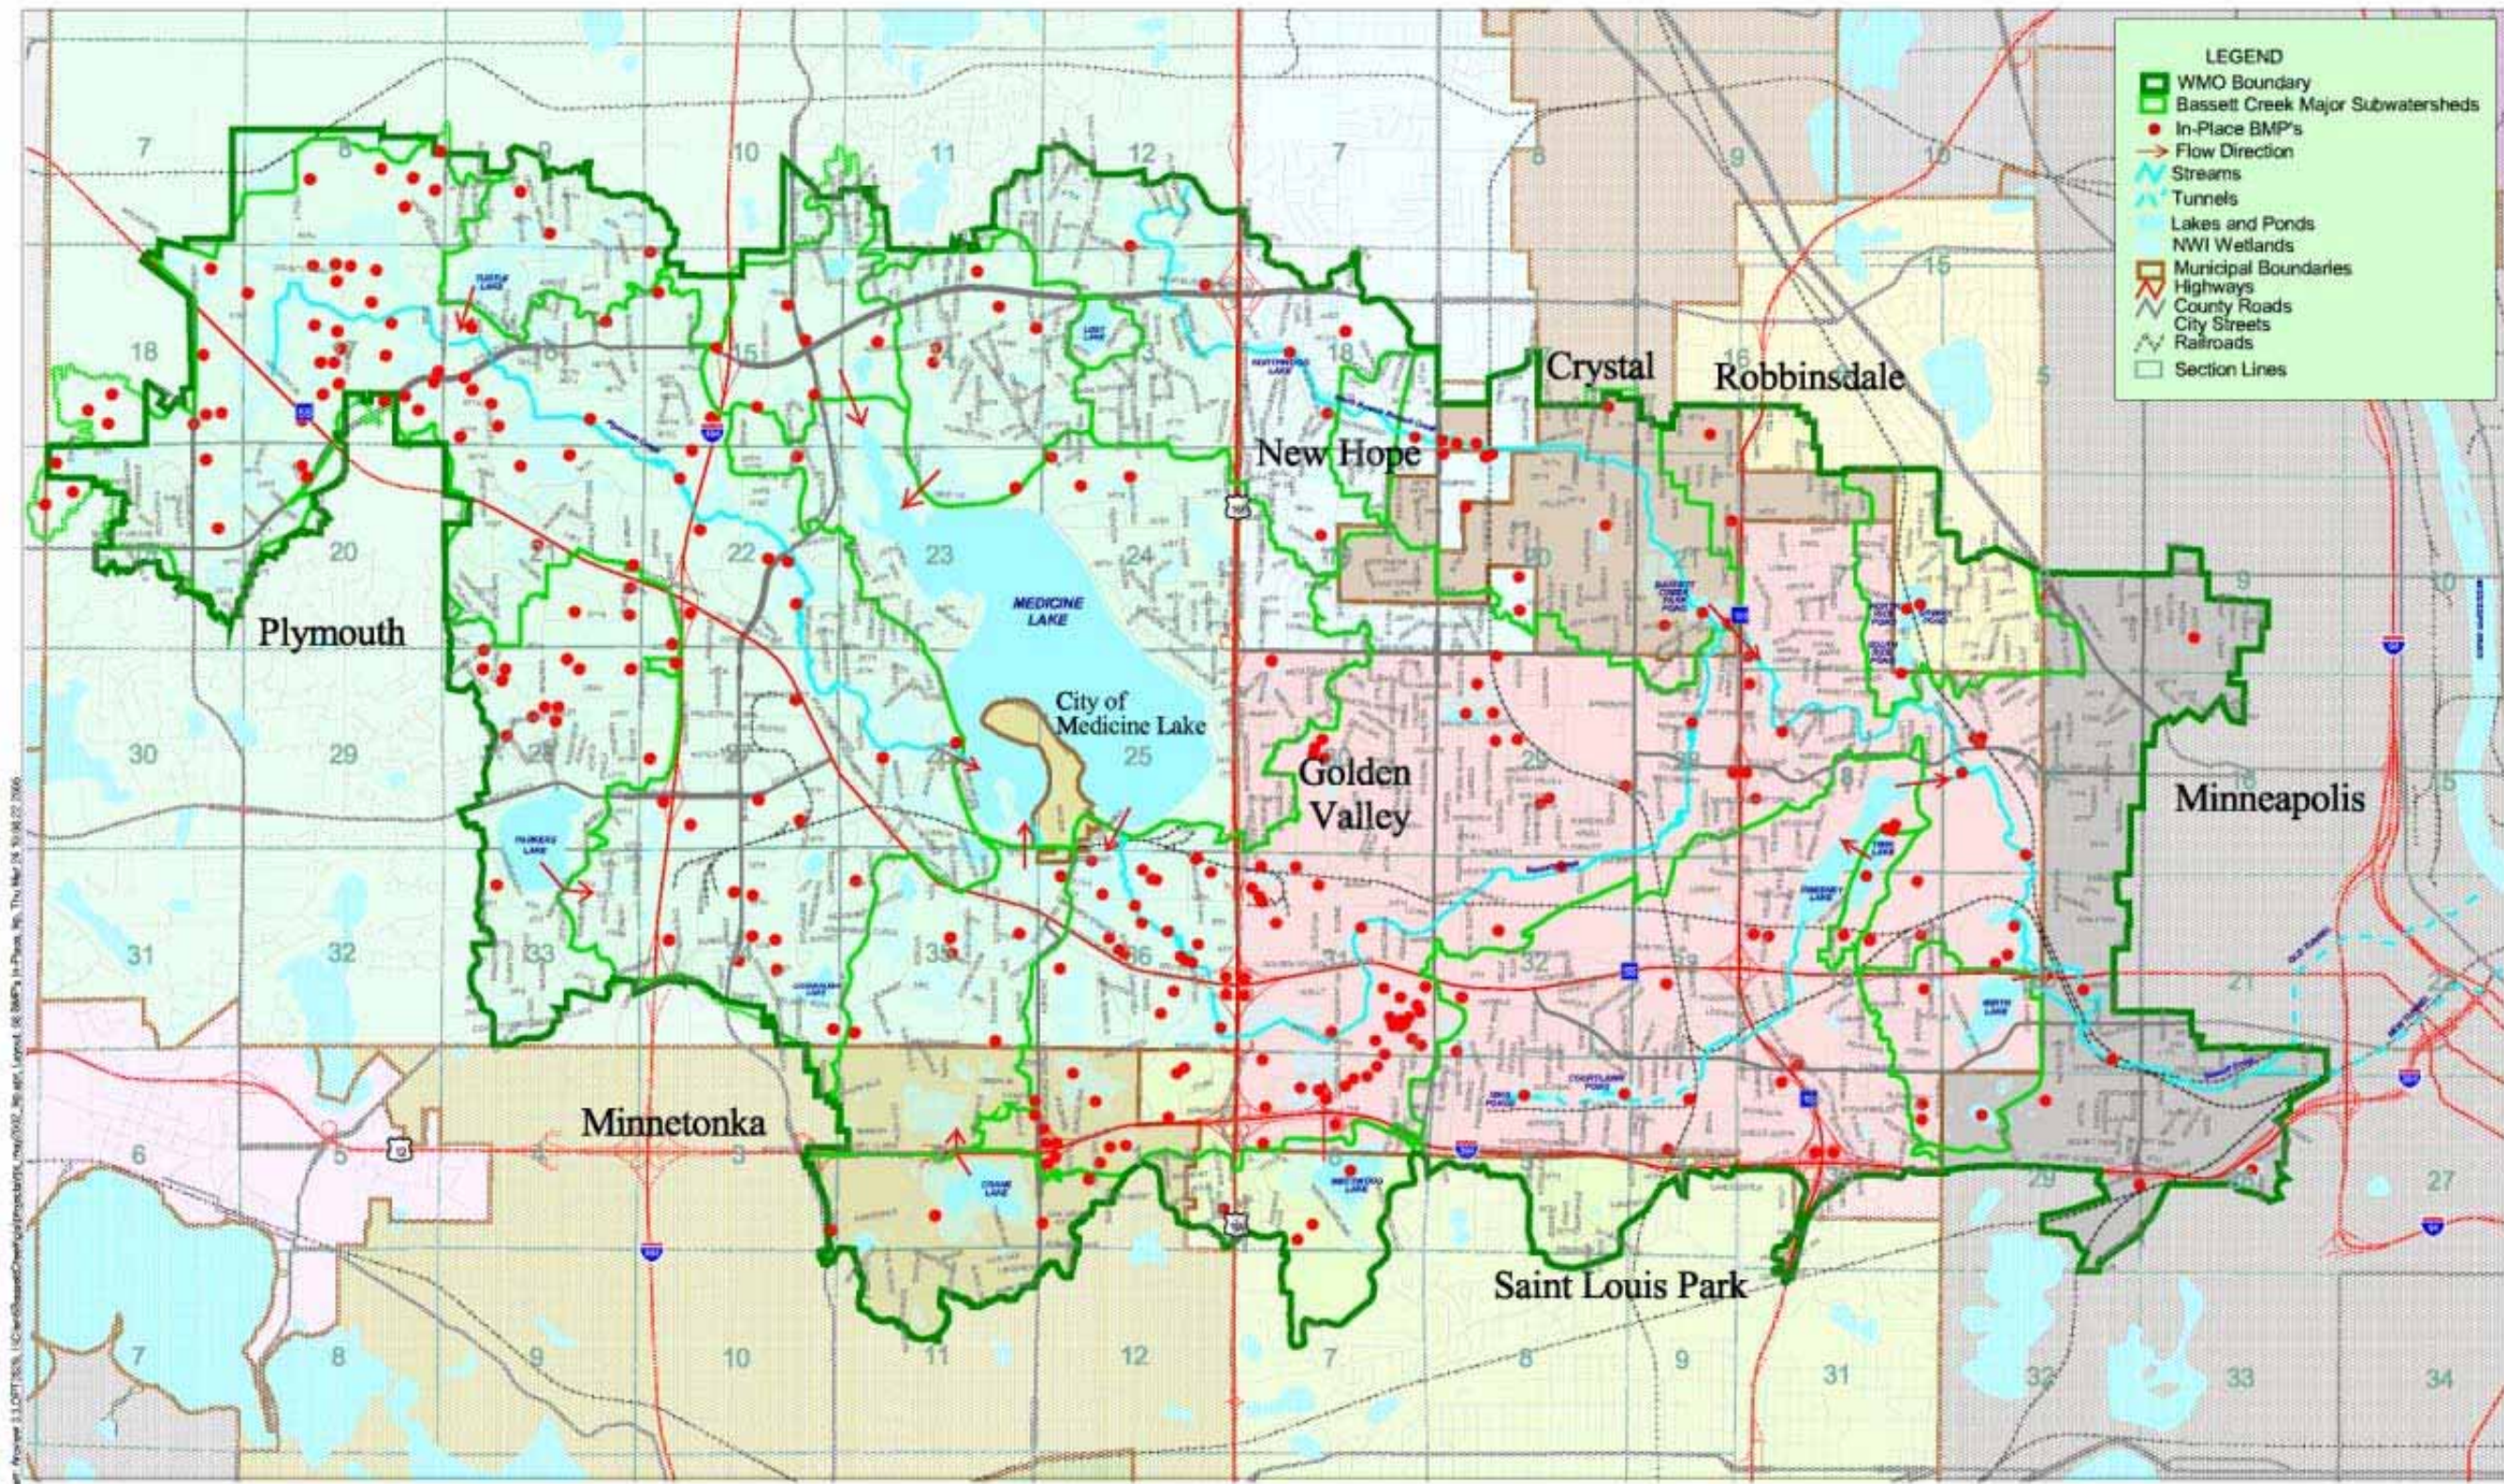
LEGEND
WMO Boundary
Bassett Creek Major Subwatersheds
In-Place BMP's
Flow Direction
Streams
Tunnels
Lakes and Ponds
NWI Wetlands
Municipal Boundaries
Highways
County Roads
City Streets
Railroads
Section Lines

Plymouth
Crystal
Robbinsdale
New Hope
Golden Valley
Minneapolis
Minnetonka
Saint Louis Park
City of Medicine Lake
MEDICINE LAKE

7
8
9
10
11
12
7
8
9
10
18
15
16
18
20
22
23
24
29
30
25
31
32
33
35
36
31
32
21
6
5
27
7
8
9
10
11
12
7
8
9
31
32
33
34